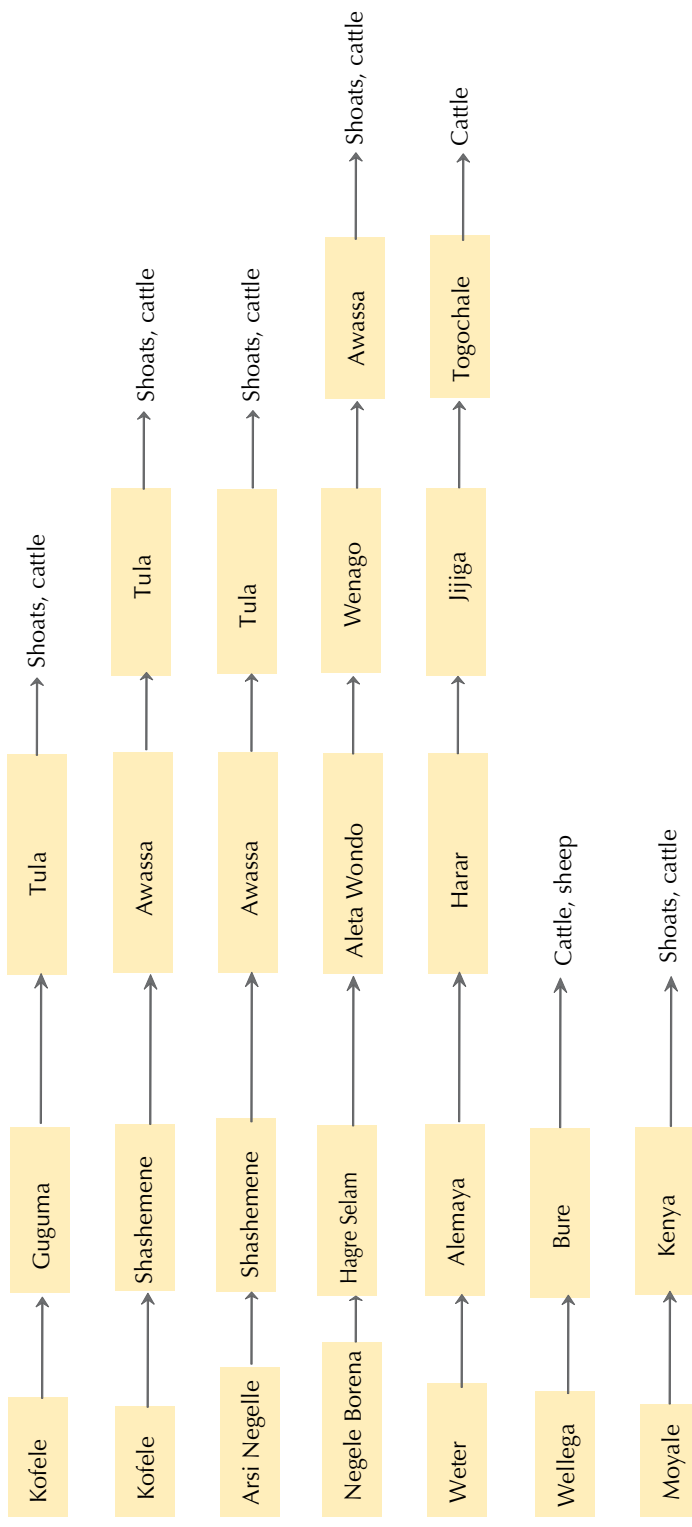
Kofele
Guguma
Tula
Shoats, cattle

Kofele
Shashemene
Awassa
Tula
Shoats, cattle

Arsi Negelle
Shashemene
Awassa
Tula
Shoats, cattle

Negele Borena
Hagre Selam
Aleta Wondo
Wenago
Awassa
Shoats, cattle

Weter
Alemaya
Harar
Jijiga
Togochale
Cattle

Wellega
Bure
Cattle, sheep

Moyale
Kenya
Shoats, cattle